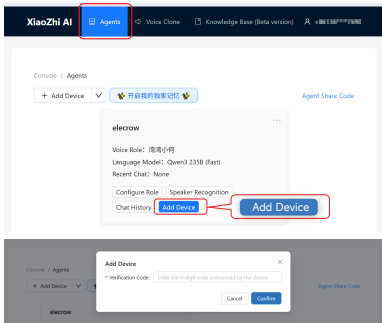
XiaoZhi AI
Agents
Voice Clone
Knowledge Base (Beta version)
+1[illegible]

Console / Agents

+ Add Device
开启我的独家记忆
Agent Share Code

elecrow
···

Voice Role: 湾湾小何
Language Model: Qwen3 235B (Fast)
Recent Chat: None

Configure Role
Speaker Recognition
Chat History
Add Device

Add Device

Console / Agents
+ Add Device
Agent Share Code
elecrow

Add Device
×
* Verification Code:
Enter the 6-digit code announced by the device
Cancel
Confirm